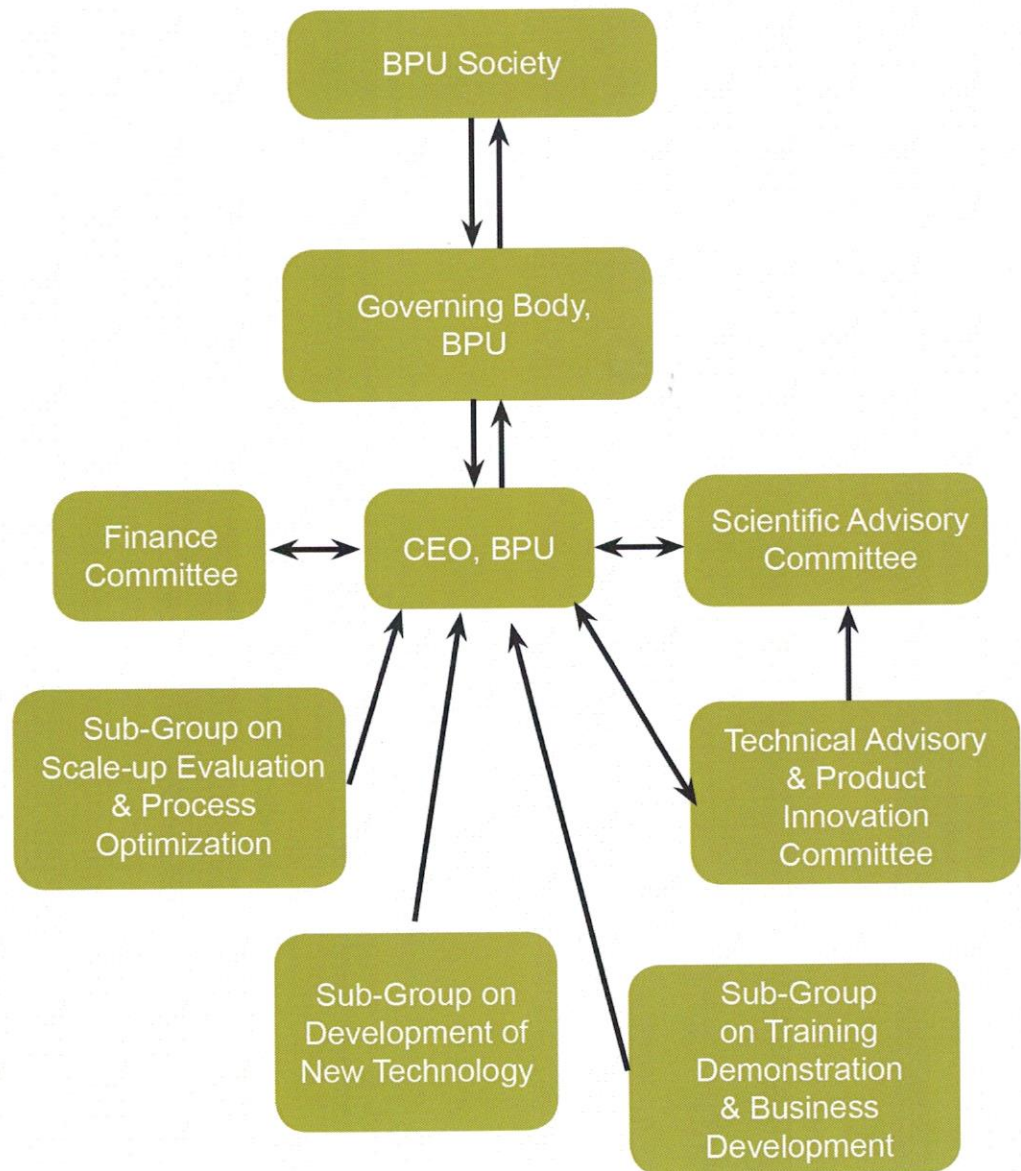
BPU Society

Governing Body, BPU

Finance Committee

CEO, BPU

Scientific Advisory Committee

Sub-Group on Scale-up Evaluation & Process Optimization

Technical Advisory & Product Innovation Committee

Sub-Group on Development of New Technology

Sub-Group on Training Demonstration & Business Development